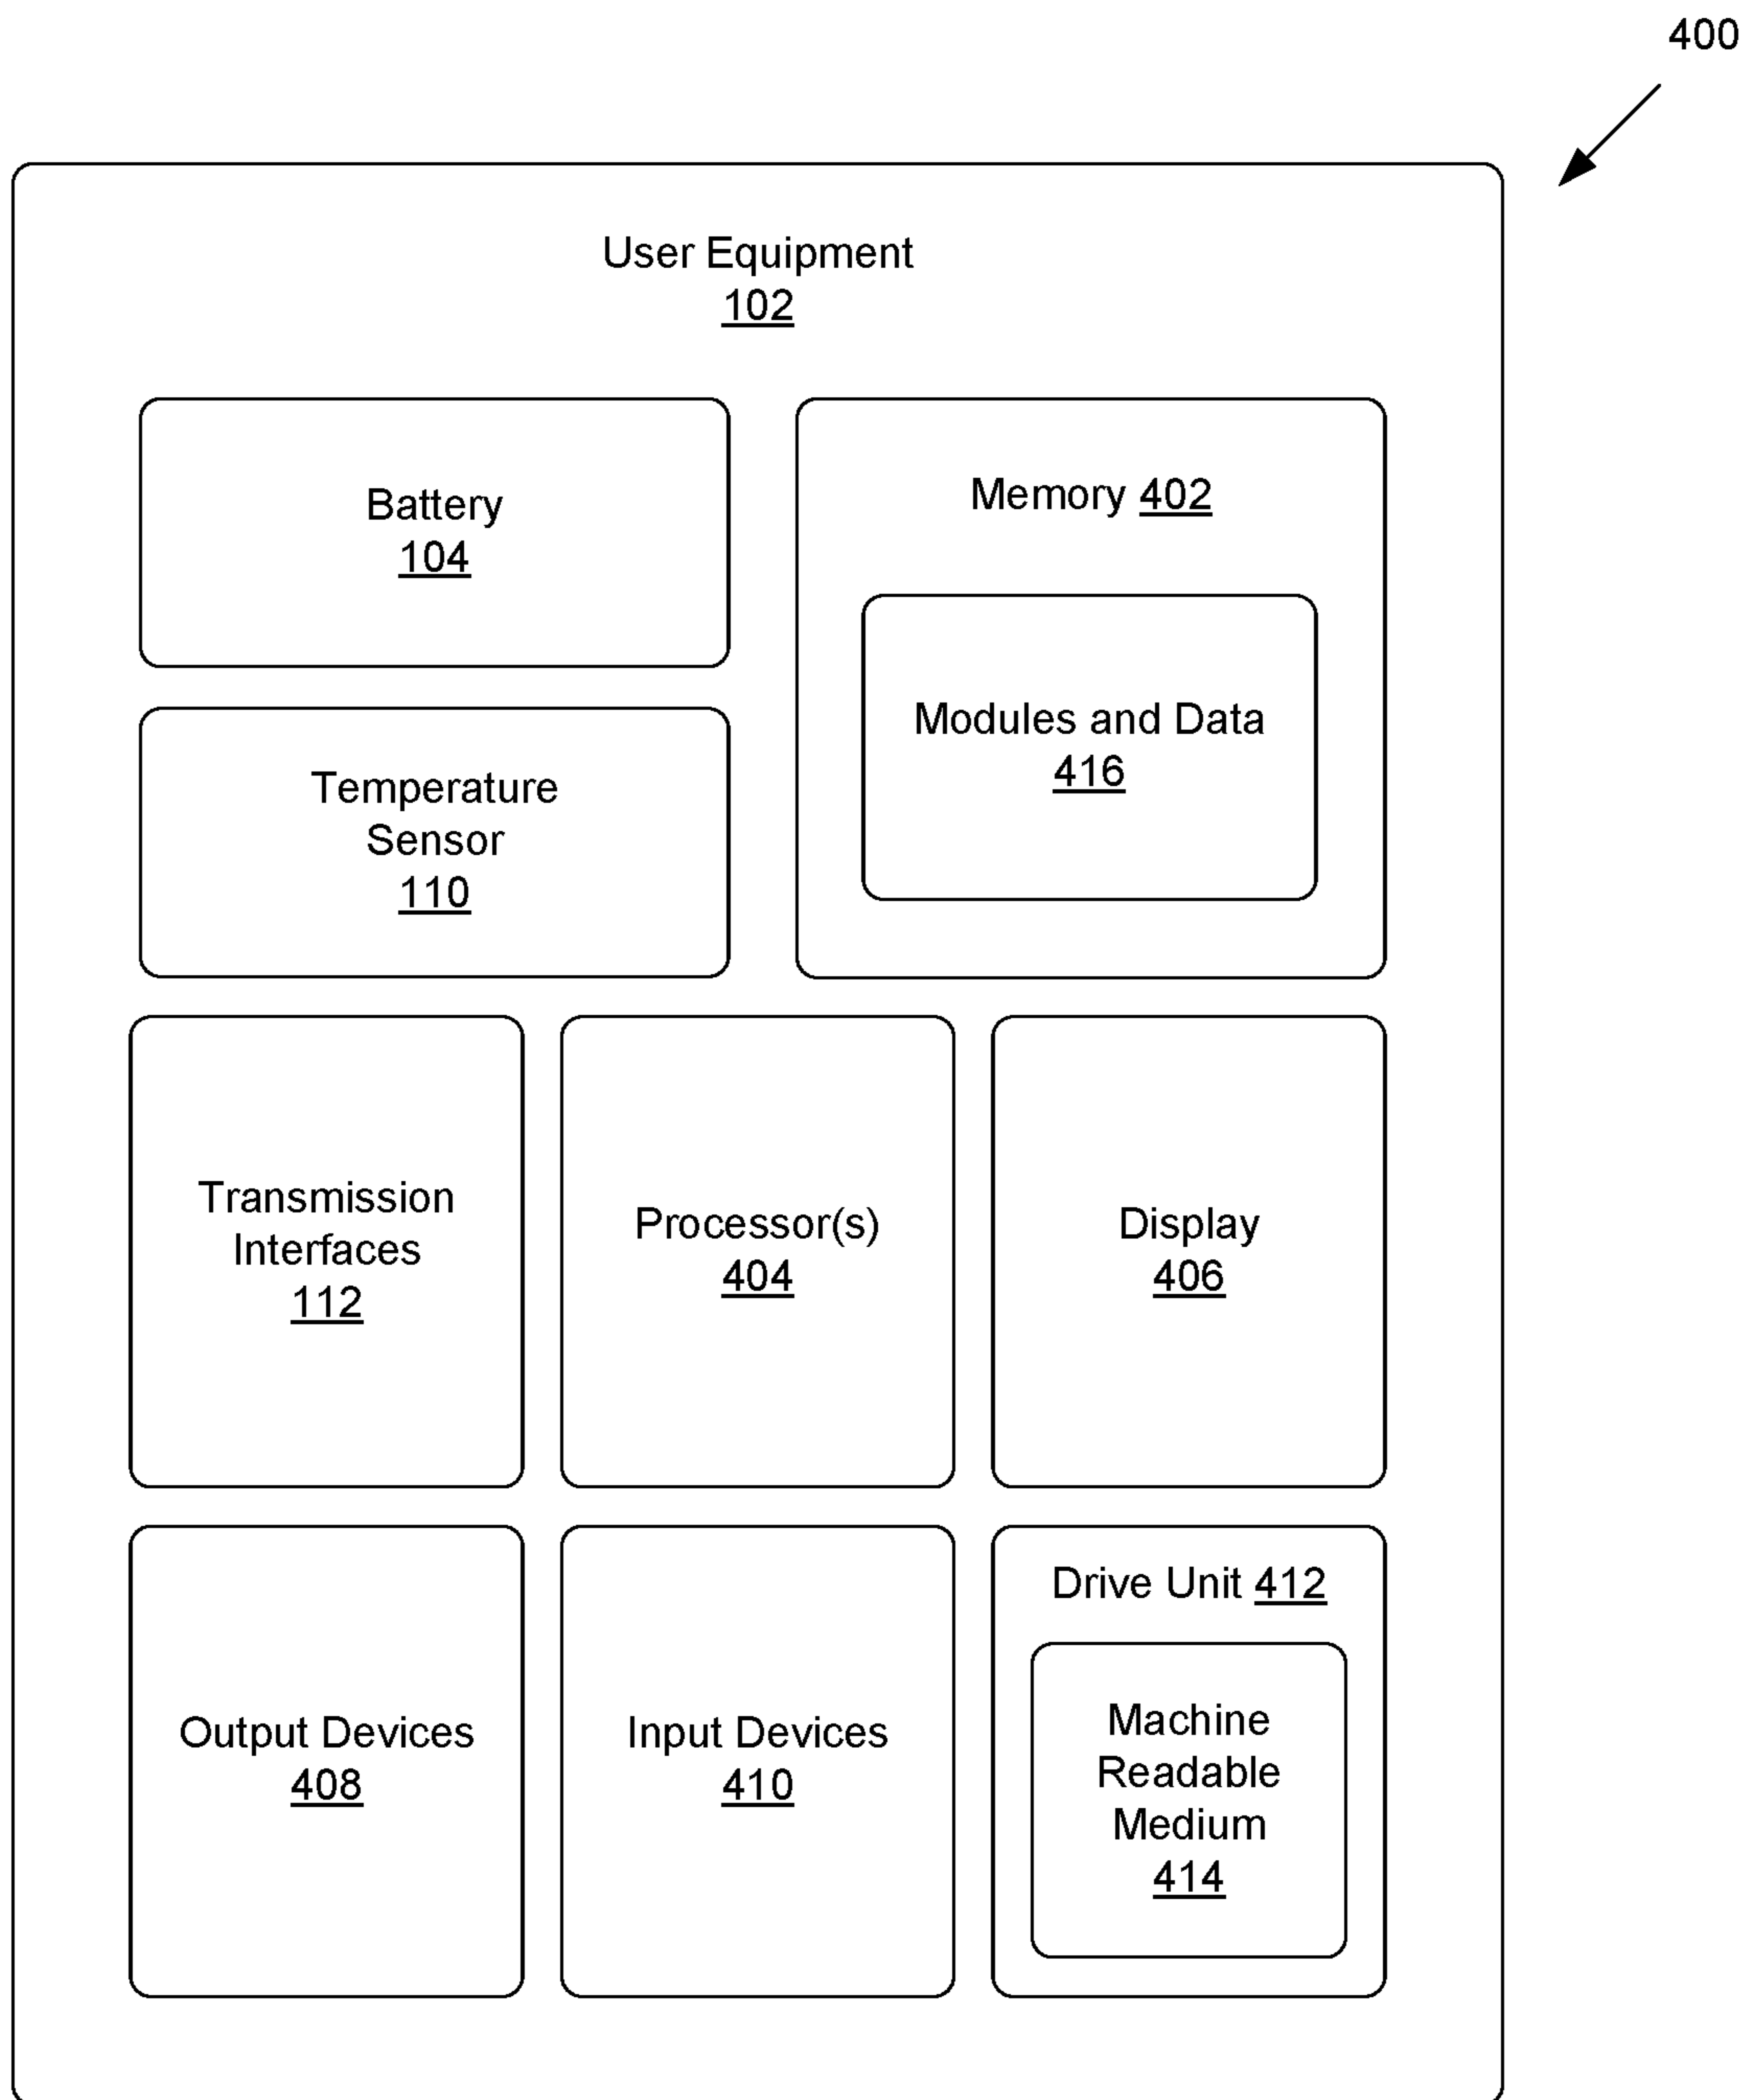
400

User Equipment
102

Battery
104

Memory 402

Modules and Data
416

Temperature Sensor
110

Transmission Interfaces
112

Processor(s)
404

Display
406

Output Devices
408

Input Devices
410

Drive Unit 412

Machine Readable Medium
414